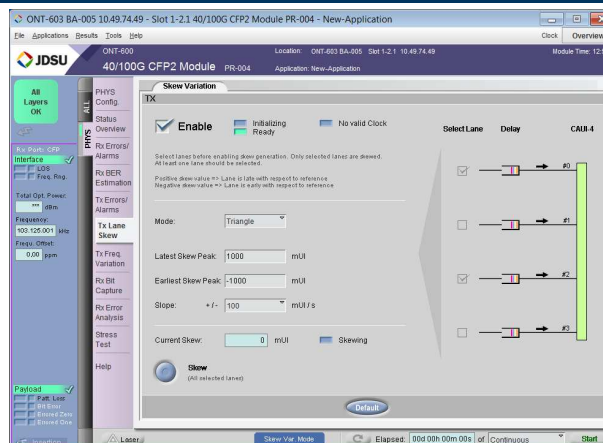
ONT-603 BA-005 10.49.74.49 - Slot 1-2.1 40/100G CFP2 Module PR-004 - New-Application

File Applications Results Tools Help

Clock Overview

ONT-600

JDSU

40/100G CFP2 Module PR-004

Location: ONT-603 BA-005 Slot 1-2.1 10.49.74.49

Application: New-Application

Module Time: 12

All Layers OK

ALL

PHYS

PHYS Config.

Status Overview

Rx Errors/ Alarms

Rx BER Estimation

Tx Errors/ Alarms

Tx Lane Skew

Tx Freq. Variation

Rx Bit Capture

Rx Error Analysis

Stress Test

Help

Rx Port: CFP

Interface

LOS

Freq. Rng.

Total Opt. Power:

*** dBm

Frequency:

103.125.001 kHz

Frequ. Offset:

0.00 ppm

Payload

Patt. Loss

Bit Error

Errored Zero

Errored One

Skew Variation

TX

Enable

Initializing

Ready

No valid Clock

Select lanes before enabling skew generation. Only selected lanes are skewed. At least one lane should be selected.

Positive skew value => Lane is late with respect to reference
Negative skew value => Lane is early with respect to reference

Mode: Triangle

Latest Skew Peak: 1000 mUI

Earliest Skew Peak: -1000 mUI

Slope: +/- 100 mUI / s

Current Skew: 0 mUI

Skewing

Skew
(All selected lanes)

Default

Select Lane

Delay

CAUI-4

#0

#1

#2

#3

Laser

Skew Var. Mode

Elapsed: 00d 00h 00m 00s of Continuous

Start